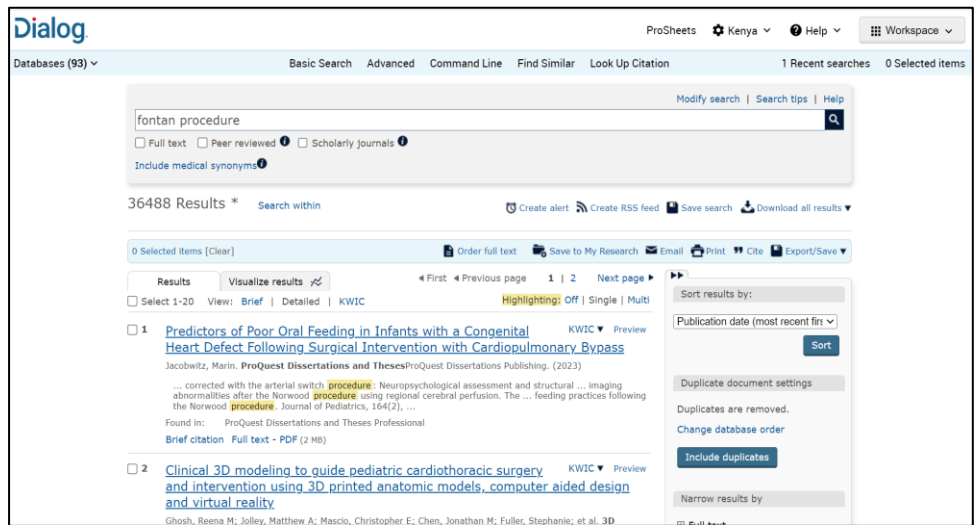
Dialog

ProSheets Kenya Help Workspace

Databases (93)

Basic Search Advanced Command Line Find Similar Look Up Citation

1 Recent searches 0 Selected items

Modify search | Search tips | Help

fontan procedure

Full text Peer reviewed Scholarly journals

Include medical synonyms

36488 Results * Search within

Create alert Create RSS feed Save search Download all results

0 Selected items [Clear]

Order full text Save to My Research Email Print Cite Export/Save

Results Visualize results

◂First ◂Previous page 1 | 2 Next page ▸

Select 1-20 View: Brief | Detailed | KWIC

Highlighting: Off | Single | Multi

1 Predictors of Poor Oral Feeding in Infants with a Congenital Heart Defect Following Surgical Intervention with Cardiopulmonary Bypass

KWIC Preview

Jacobwitz, Marin. ProQuest Dissertations and ThesesProQuest Dissertations Publishing. (2023)

... corrected with the arterial switch procedure: Neuropsychological assessment and structural ... imaging abnormalities after the Norwood procedure using regional cerebral perfusion. The ... feeding practices following the Norwood procedure. Journal of Pediatrics, 164(2), ...

Found in: ProQuest Dissertations and Theses Professional

Brief citation Full text - PDF (2 MB)

2 Clinical 3D modeling to guide pediatric cardiothoracic surgery and intervention using 3D printed anatomic models, computer aided design and virtual reality

KWIC Preview

Ghosh, Reena M; Jolley, Matthew A; Mascio, Christopher E; Chen, Jonathan M; Fuller, Stephanie; et al. 3D

Sort results by:

Publication date (most recent firs

Sort

Duplicate document settings

Duplicates are removed.

Change database order

Include duplicates

Narrow results by